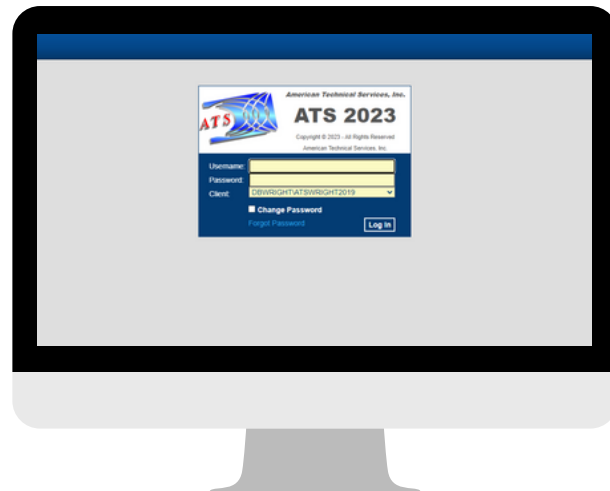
American Technical Services, Inc.
ATS
ATS 2023
Copyright © 2023 - All Rights Reserved
American Technical Services, Inc.

Username:
Password:
Client: DBWRIGHT\ATSWRIGHT2019
Change Password
Forgot Password
Log In